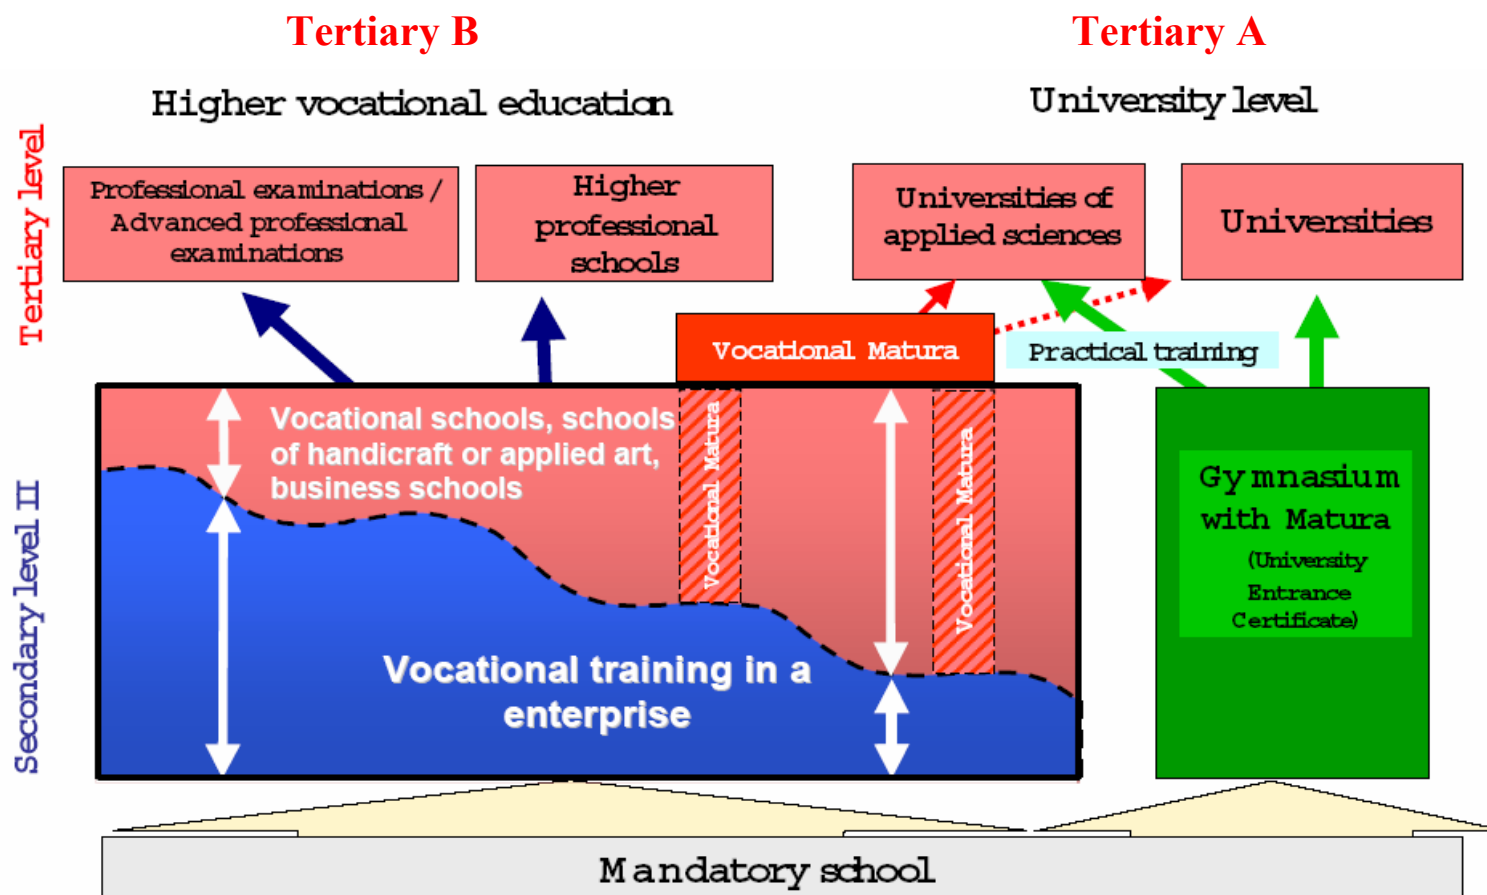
Tertiary B

Tertiary A

Higher vocational education

University level

Tertiary level

Professional examinations / Advanced professional examinations

Higher professional schools

Universities of applied sciences

Universities

Vocational Matura

Practical training

Vocational schools, schools of handicraft or applied art, business schools

Vocational Matura

Vocational Matura

Gymnasium with Matura (University Entrance Certificate)

Secondary level II

Vocational training in a enterprise

Mandatory school